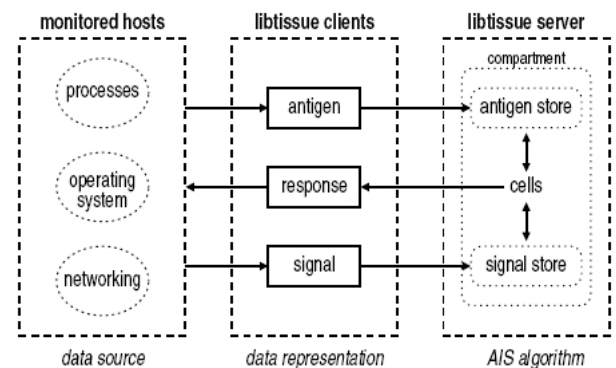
monitored hosts

processes

operating system

networking

data source

libtissue clients

antigen

response

signal

data representation

libtissue server

compartment

antigen store

cells

signal store

AIS algorithm